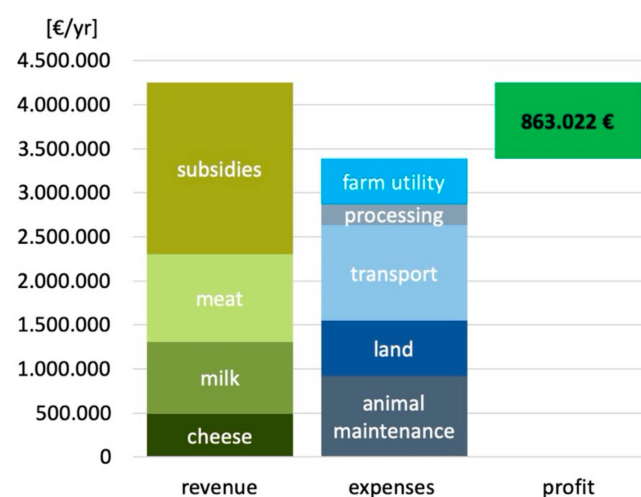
[€/yr]
4.500.000
4.000.000
3.500.000
3.000.000
2.500.000
2.000.000
1.500.000
1.000.000
500.000
0

subsidies
meat
milk
cheese

farm utility
processing
transport
land
animal maintenance

863.022 €

revenue
expenses
profit